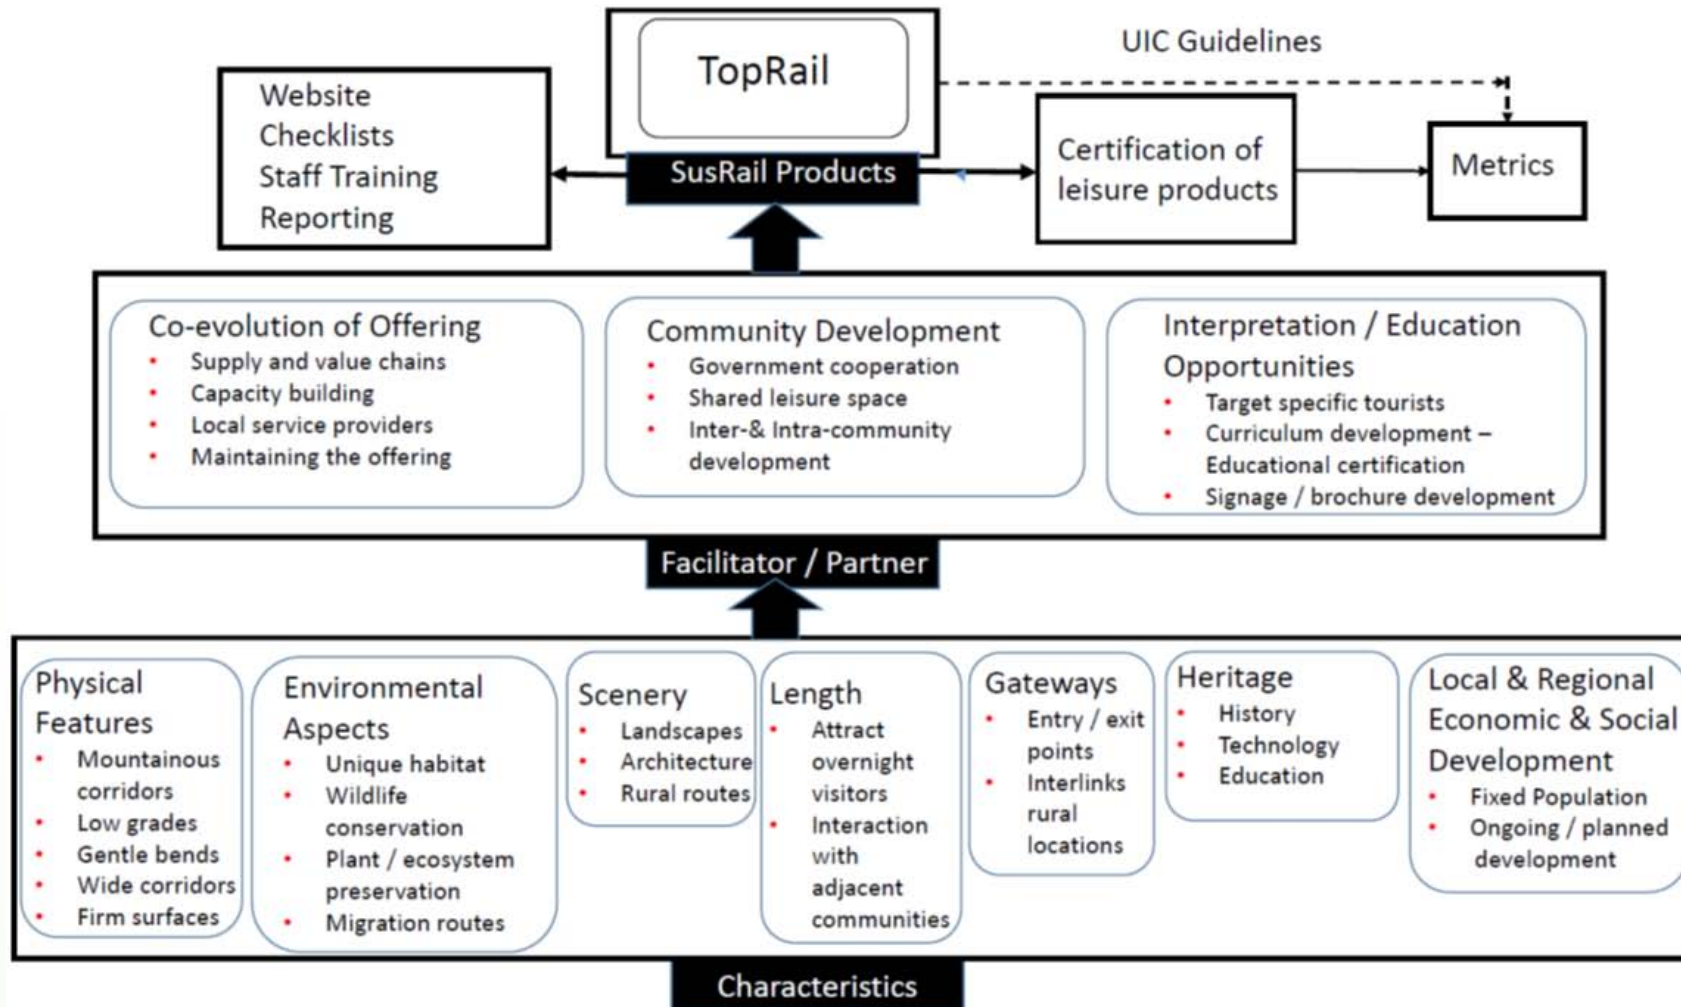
Website
Checklists
Staff Training
Reporting

TopRail

SusRail Products

UIC Guidelines

Certification of leisure products

Metrics

Co-evolution of Offering
- Supply and value chains
- Capacity building
- Local service providers
- Maintaining the offering

Community Development
- Government cooperation
- Shared leisure space
- Inter-& Intra-community development

Interpretation / Education Opportunities
- Target specific tourists
- Curriculum development – Educational certification
- Signage / brochure development

Facilitator / Partner

Physical Features
- Mountainous corridors
- Low grades
- Gentle bends
- Wide corridors
- Firm surfaces

Environmental Aspects
- Unique habitat
- Wildlife conservation
- Plant / ecosystem preservation
- Migration routes

Scenery
- Landscapes
- Architecture
- Rural routes

Length
- Attract overnight visitors
- Interaction with adjacent communities

Gateways
- Entry / exit points
- Interlinks rural locations

Heritage
- History
- Technology
- Education

Local & Regional Economic & Social Development
- Fixed Population
- Ongoing / planned development

Characteristics